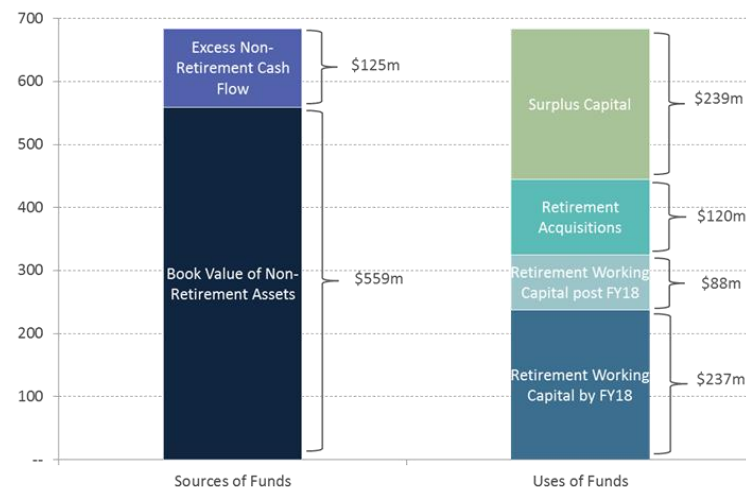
700
600
500
400
300
200
100
--

Excess Non-Retirement Cash Flow
$125m
Book Value of Non-Retirement Assets
$559m

Surplus Capital
$239m
Retirement Acquisitions
$120m
Retirement Working Capital post FY18
$88m
Retirement Working Capital by FY18
$237m

Sources of Funds
Uses of Funds